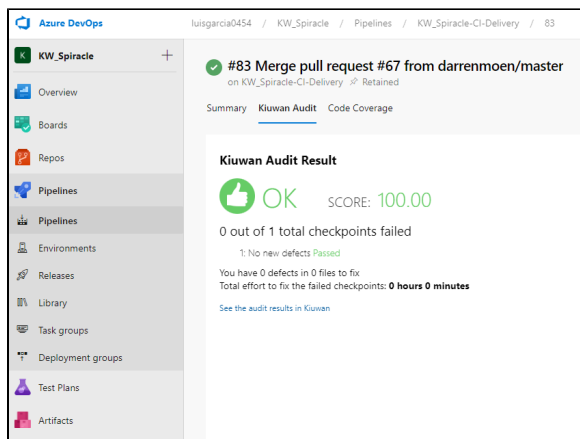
Azure DevOps

luisgarcia0454 / KW_Spiracle / Pipelines / KW_Spiracle-CI-Delivery / 83

K KW_Spiracle +

Overview

Boards

Repos

Pipelines

Pipelines

Environments

Releases

Library

Task groups

Deployment groups

Test Plans

Artifacts

#83 Merge pull request #67 from darrenmoen/master

on KW_Spiracle-CI-Delivery Retained

Summary Kiuwan Audit Code Coverage

Kiuwan Audit Result

OK SCORE: 100.00

0 out of 1 total checkpoints failed

1: No new defects Passed

You have 0 defects in 0 files to fix

Total effort to fix the failed checkpoints: **0 hours 0 minutes**

See the audit results in Kiuwan